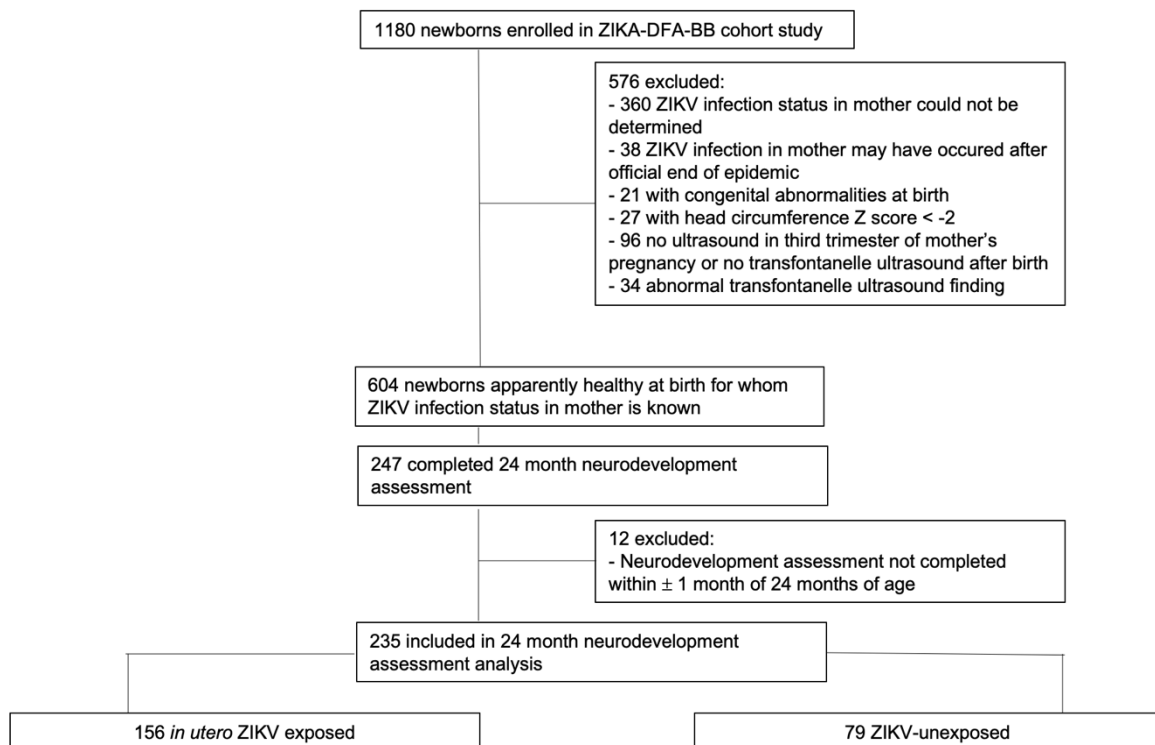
1180 newborns enrolled in ZIKA-DFA-BB cohort study

576 excluded:
- 360 ZIKV infection status in mother could not be determined
- 38 ZIKV infection in mother may have occured after official end of epidemic
- 21 with congenital abnormalities at birth
- 27 with head circumference Z score < -2
- 96 no ultrasound in third trimester of mother's pregnancy or no transfontanelle ultrasound after birth
- 34 abnormal transfontanelle ultrasound finding

604 newborns apparently healthy at birth for whom ZIKV infection status in mother is known

247 completed 24 month neurodevelopment assessment

12 excluded:
- Neurodevelopment assessment not completed within $\pm$ 1 month of 24 months of age

235 included in 24 month neurodevelopment assessment analysis

156 in utero ZIKV exposed

79 ZIKV-unexposed